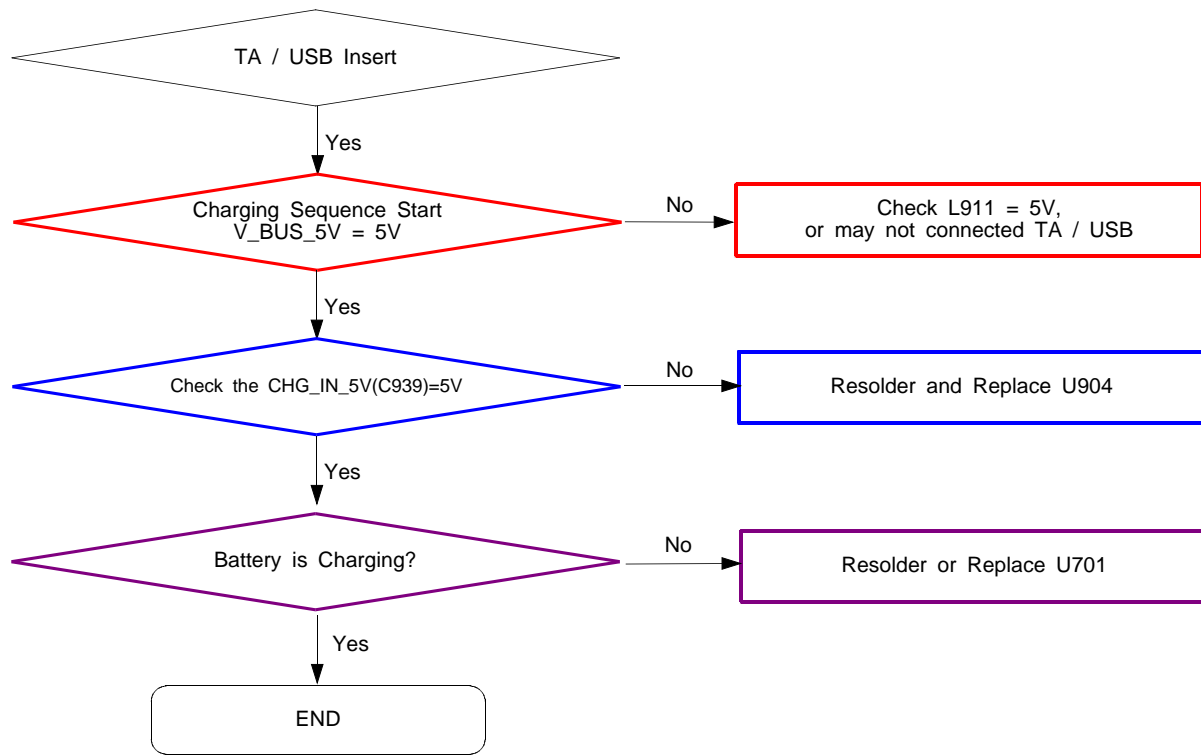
TA / USB Insert

Yes

Charging Sequence Start
V_BUS_5V = 5V

No

Check L911 = 5V,
or may not connected TA / USB

Yes

Check the CHG_IN_5V(C939)=5V

No

Resolder and Replace U904

Yes

Battery is Charging?

No

Resolder or Replace U701

Yes

END